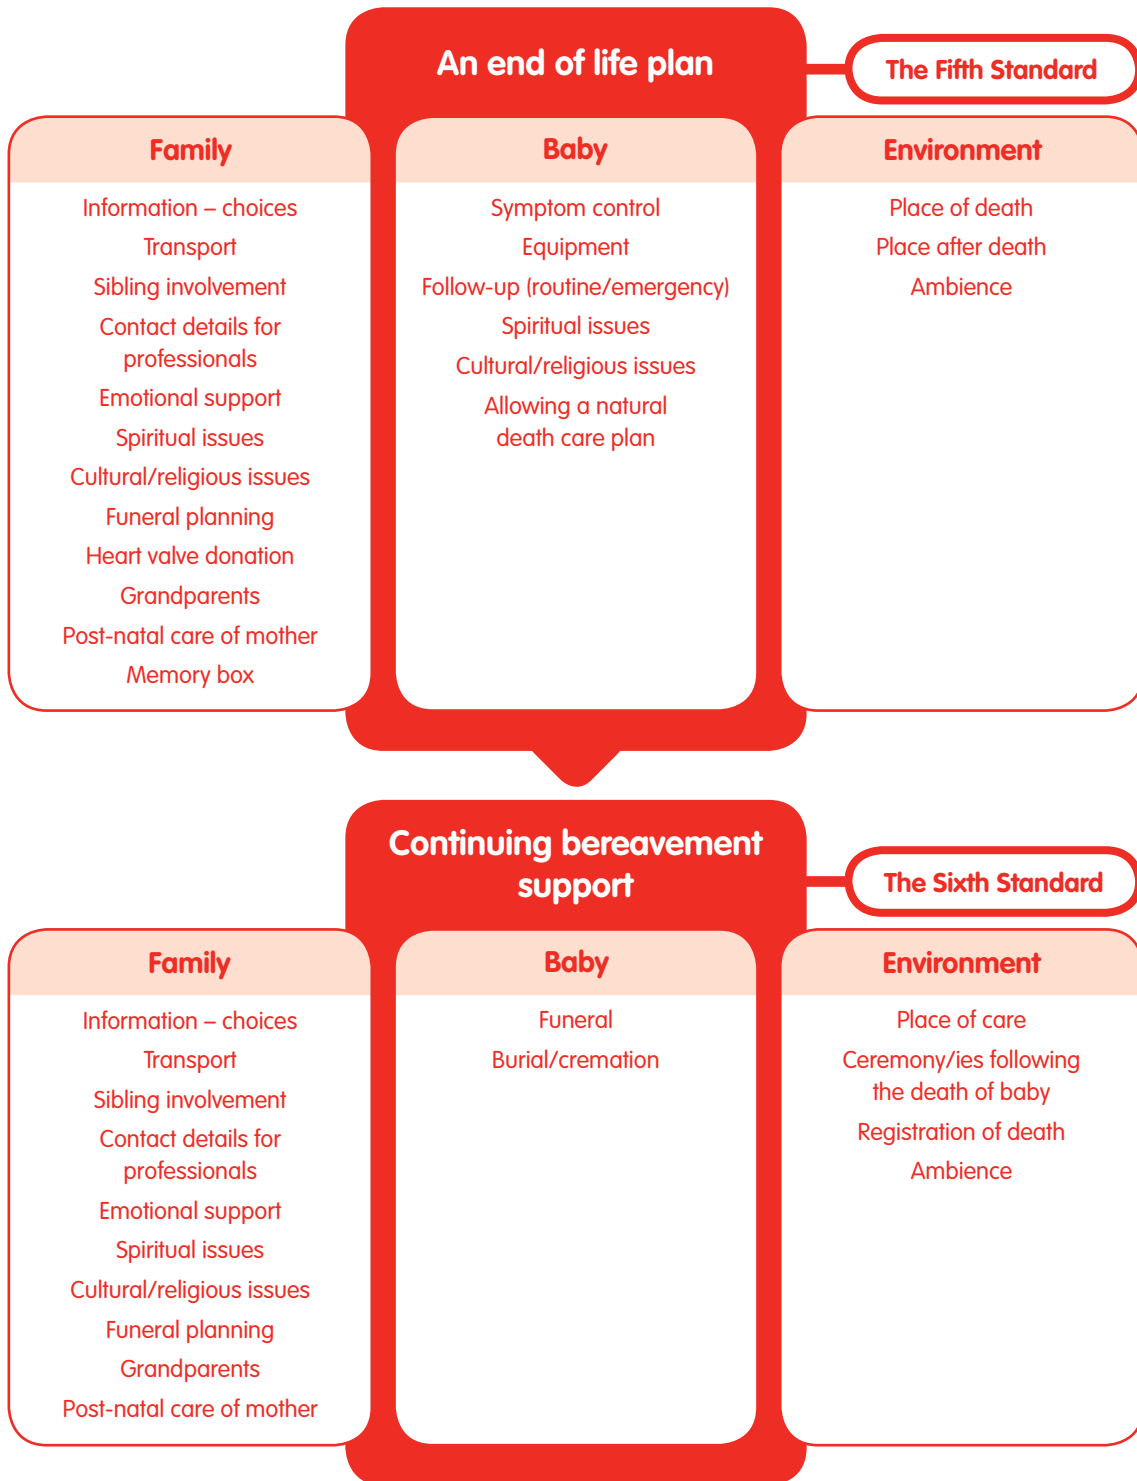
An end of life plan

The Fifth Standard

Family

Information – choices
Transport
Sibling involvement
Contact details for professionals
Emotional support
Spiritual issues
Cultural/religious issues
Funeral planning
Heart valve donation
Grandparents
Post-natal care of mother
Memory box

Baby

Symptom control
Equipment
Follow-up (routine/emergency)
Spiritual issues
Cultural/religious issues
Allowing a natural death care plan

Environment

Place of death
Place after death
Ambience

Continuing bereavement support

The Sixth Standard

Family

Information – choices
Transport
Sibling involvement
Contact details for professionals
Emotional support
Spiritual issues
Cultural/religious issues
Funeral planning
Grandparents
Post-natal care of mother

Baby

Funeral
Burial/cremation

Environment

Place of care
Ceremony/ies following the death of baby
Registration of death
Ambience